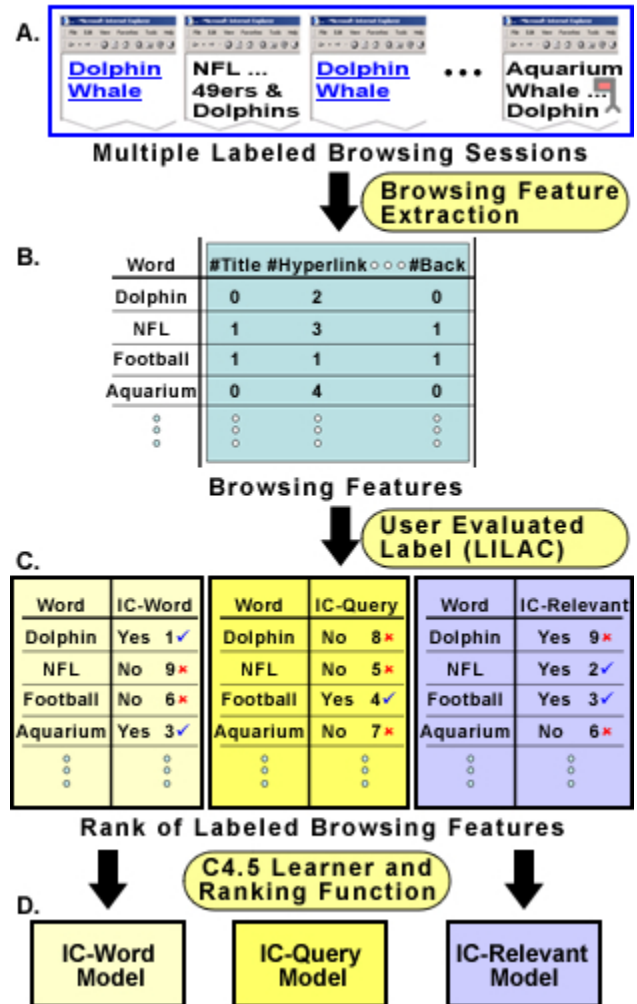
A.

Dolphin Whale

NFL ... 49ers & Dolphins

Dolphin Whale

...

Aquarium Whale ... Dolphin

Multiple Labeled Browsing Sessions

Browsing Feature Extraction

B.

| Word | #Title | #Hyperlink ○○○ | #Back |
|---|---|---|---|
| Dolphin | 0 | 2 | 0 |
| NFL | 1 | 3 | 1 |
| Football | 1 | 1 | 1 |
| Aquarium | 0 | 4 | 0 |
| ⋮ | ⋮ | ⋮ | ⋮ |

Browsing Features

User Evaluated Label (LILAC)

C.

| Word | IC-Word |
|---|---|
| Dolphin | Yes 1✓ |
| NFL | No 9✗ |
| Football | No 6✗ |
| Aquarium | Yes 3✓ |
| ⋮ | ⋮ |

| Word | IC-Query |
|---|---|
| Dolphin | No 8✗ |
| NFL | No 5✗ |
| Football | Yes 4✓ |
| Aquarium | No 7✗ |
| ⋮ | ⋮ |

| Word | IC-Relevant |
|---|---|
| Dolphin | Yes 9✗ |
| NFL | Yes 2✓ |
| Football | Yes 3✓ |
| Aquarium | No 6✗ |
| ⋮ | ⋮ |

Rank of Labeled Browsing Features

C4.5 Learner and Ranking Function

D.

IC-Word Model

IC-Query Model

IC-Relevant Model